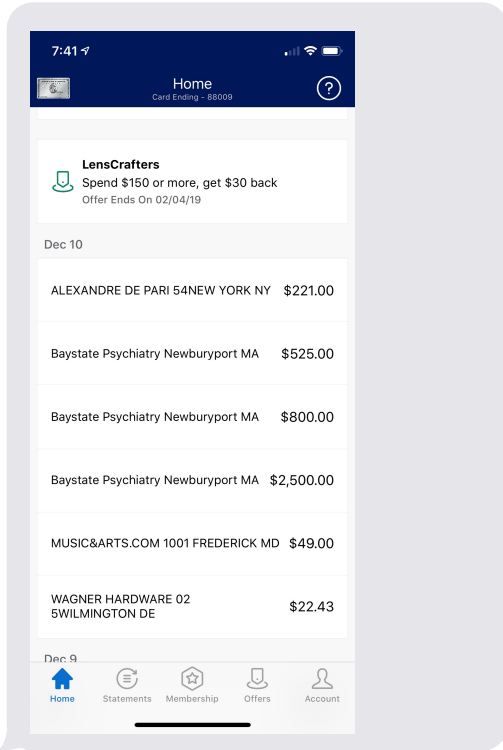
7:41

Home
Card Ending - 88009

?

LensCrafters
Spend $150 or more, get $30 back
Offer Ends On 02/04/19

Dec 10

ALEXANDRE DE PARI 54NEW YORK NY $221.00

Baystate Psychiatry Newburyport MA $525.00

Baystate Psychiatry Newburyport MA $800.00

Baystate Psychiatry Newburyport MA $2,500.00

MUSIC&ARTS.COM 1001 FREDERICK MD $49.00

WAGNER HARDWARE 02 5WILMINGTON DE $22.43

Dec 9

Home Statements Membership Offers Account